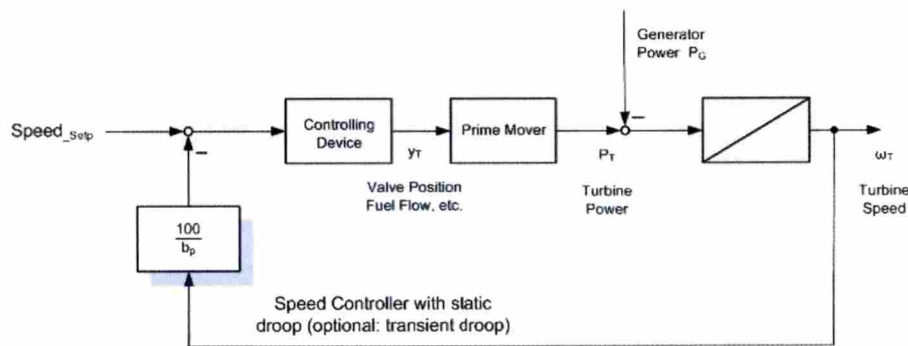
Generator Power $P_G$

Speed$_{Setp}$

−

Controlling Device

$y_T$

Prime Mover

$P_T$

−

$\omega_T$

Valve Position Fuel Flow, etc.

Turbine Power

Turbine Speed

$\frac{100}{b_p}$

Speed Controller with static droop (optional: transient droop)